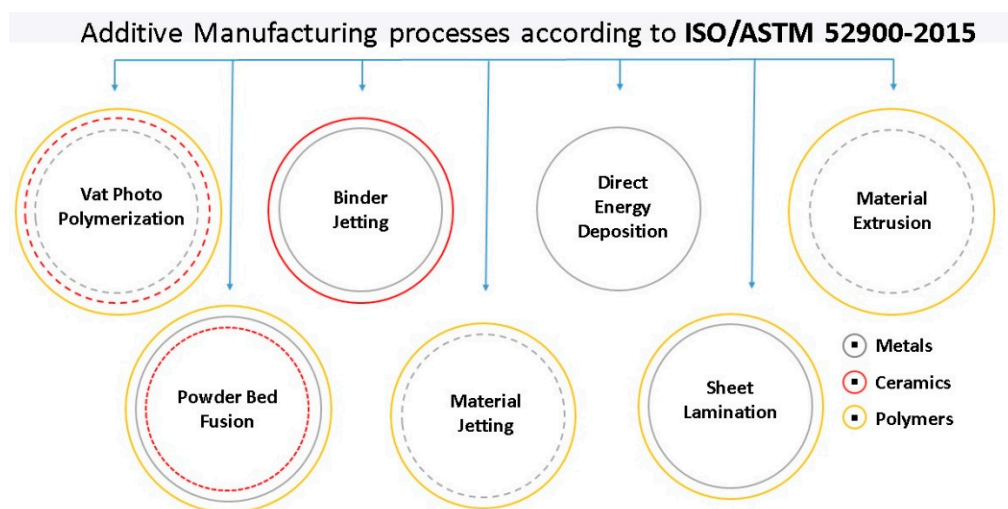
Additive Manufacturing processes according to **ISO/ASTM 52900-2015**

Vat Photo Polymerization

Binder Jetting

Direct Energy Deposition

Material Extrusion

Powder Bed Fusion

Material Jetting

Sheet Lamination

Metals

Ceramics

Polymers